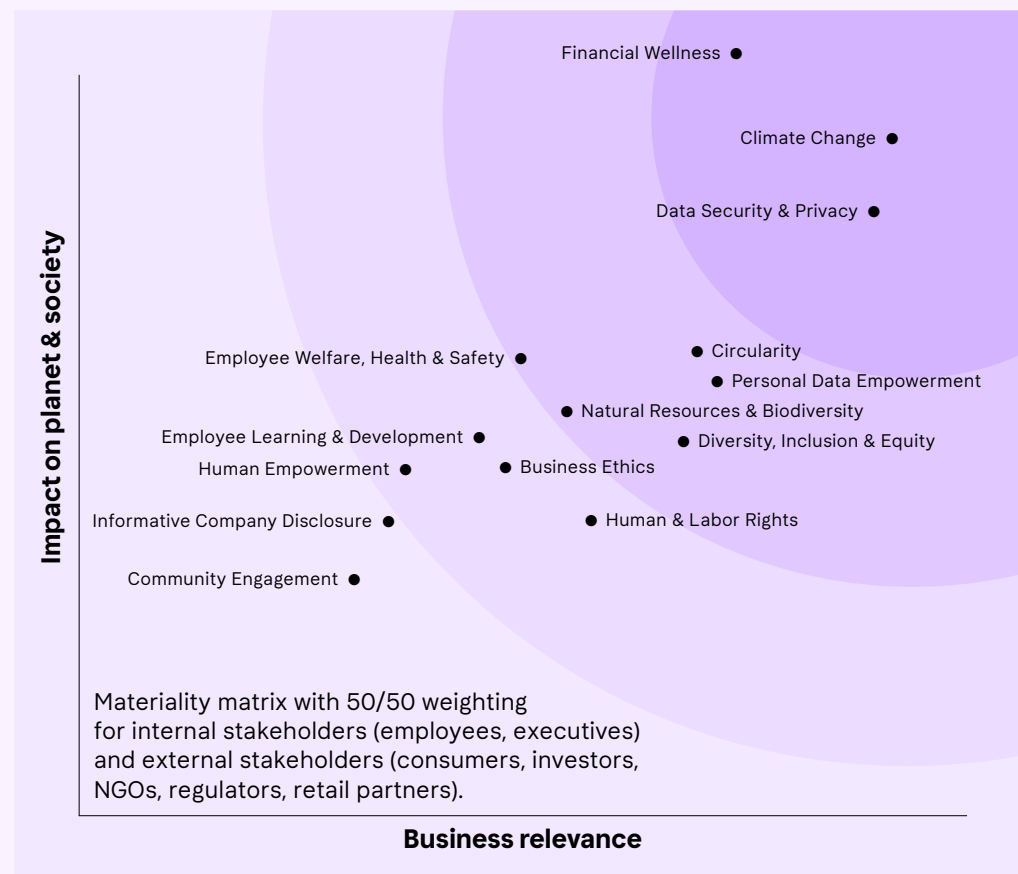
Impact on planet & society

Financial Wellness

Climate Change

Data Security & Privacy

Employee Welfare, Health & Safety

Circularity

Personal Data Empowerment

Natural Resources & Biodiversity

Employee Learning & Development

Diversity, Inclusion & Equity

Human Empowerment

Business Ethics

Informative Company Disclosure

Human & Labor Rights

Community Engagement

Materiality matrix with 50/50 weighting for internal stakeholders (employees, executives) and external stakeholders (consumers, investors, NGOs, regulators, retail partners).

Business relevance